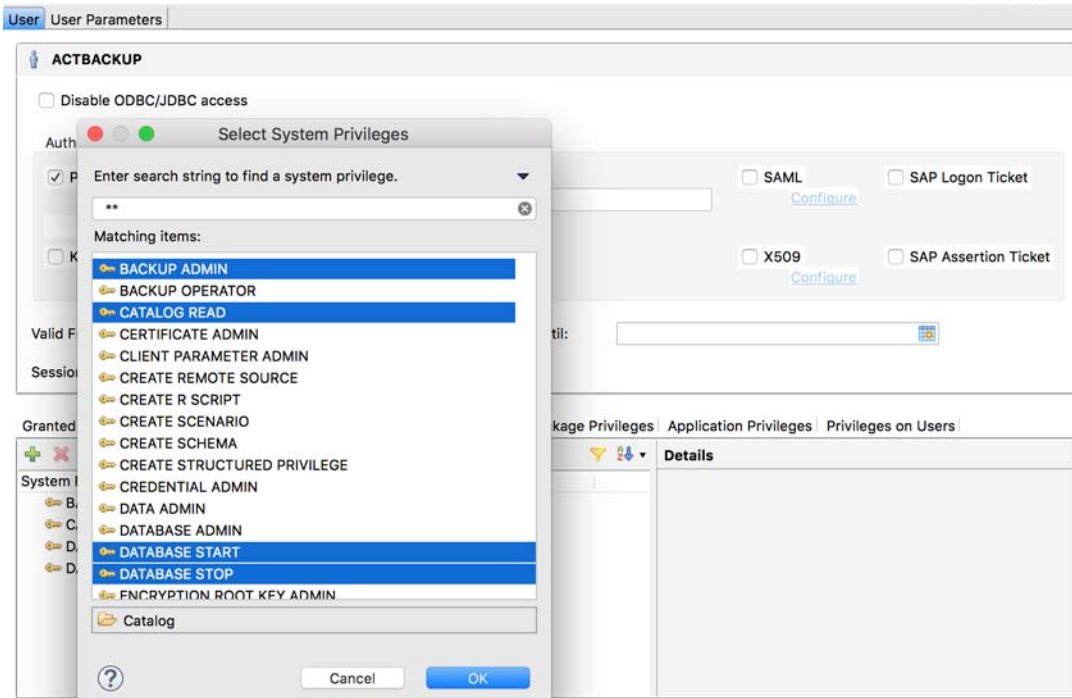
User | User Parameters

ACTBACKUP

Disable ODBC/JDBC access

Auth

P

SAML
Configure

SAP Logon Ticket

K

X509
Configure

SAP Assertion Ticket

Valid F

til:

Sessio

Granted

kage Privileges | Application Privileges | Privileges on Users

Details

System

B.
C.
D.
D.

Select System Privileges

Enter search string to find a system privilege.

**

Matching items:

BACKUP ADMIN
BACKUP OPERATOR
CATALOG READ
CERTIFICATE ADMIN
CLIENT PARAMETER ADMIN
CREATE REMOTE SOURCE
CREATE R SCRIPT
CREATE SCENARIO
CREATE SCHEMA
CREATE STRUCTURED PRIVILEGE
CREDENTIAL ADMIN
DATA ADMIN
DATABASE ADMIN
DATABASE START
DATABASE STOP
ENCRYPTION ROOT KEY ADMIN

Catalog

?

Cancel

OK